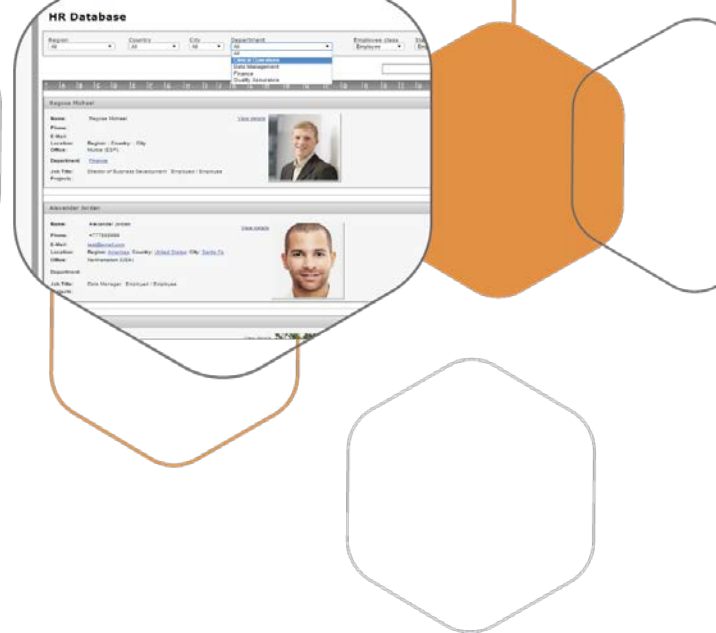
HR Database

Region
All

Country
All

City
All

Department
All

All
General Operations
Data Management
Finance
Quality Assurance

Employee class
Employee

Regina Michael

Name: Regina Michael
View details
Phone:
E-Mail:
Location: Region | Country | City
Office: Munich (ESP)
Department: Finance
Job Title: Director of Business Development | Employee | Employee
Projects:

Alexander Jordan

Name: Alexander Jordan
View details
Phone: +7779999999
E-Mail: test@email.com
Location: Region: Americas Country: United States City: Santa Fe
Office: Northampton (USA)
Department:
Job Title: Data Manager | Employee | Employee
Projects:

View details